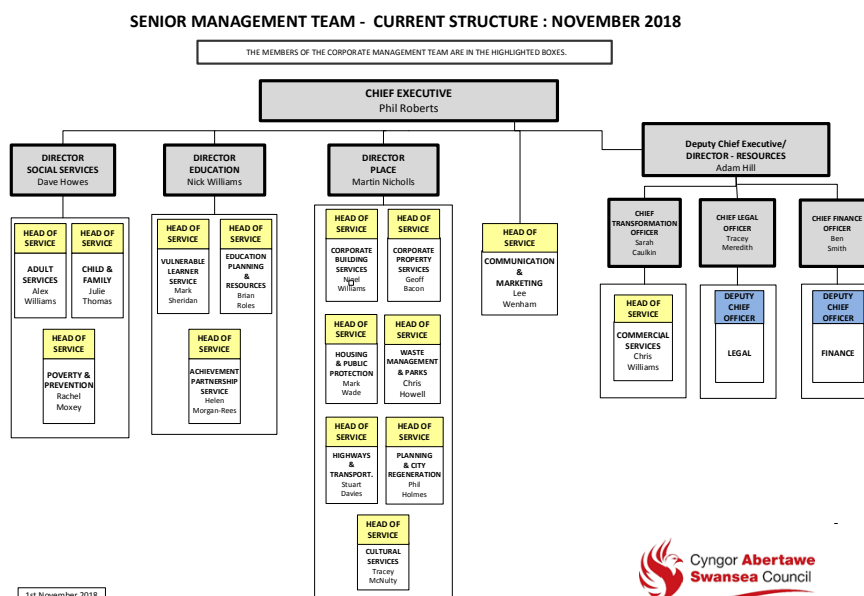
SENIOR MANAGEMENT TEAM - CURRENT STRUCTURE : NOVEMBER 2018

THE MEMBERS OF THE CORPORATE MANAGEMENT TEAM ARE IN THE HIGHLIGHTED BOXES.

CHIEF EXECUTIVE
Phil Roberts

DIRECTOR
SOCIAL SERVICES
Dave Howes

HEAD OF SERVICE
ADULT SERVICES
Alex Williams

HEAD OF SERVICE
CHILD & FAMILY
Julie Thomas

HEAD OF SERVICE
POVERTY & PREVENTION
Rachel Moxey

DIRECTOR
EDUCATION
Nick Williams

HEAD OF SERVICE
VULNERABLE LEARNER SERVICE
Mark Sheridan

HEAD OF SERVICE
EDUCATION PLANNING & RESOURCES
Brian Roles

HEAD OF SERVICE
ACHIEVEMENT PARTNERSHIP SERVICE
Helen Morgan-Rees

DIRECTOR
PLACE
Martin Nicholls

HEAD OF SERVICE
CORPORATE BUILDING SERVICES
Nigel Williams

HEAD OF SERVICE
CORPORATE PROPERTY SERVICES
Geoff Bacon

HEAD OF SERVICE
HOUSING & PUBLIC PROTECTION
Mark Wade

HEAD OF SERVICE
WASTE MANAGEMENT & PARKS
Chris Howell

HEAD OF SERVICE
HIGHWAYS & TRANSPORT.
Stuart Davies

HEAD OF SERVICE
PLANNING & CITY REGENERATION
Phil Holmes

HEAD OF SERVICE
CULTURAL SERVICES
Tracey McNulty

HEAD OF SERVICE
COMMUNICATION & MARKETING
Lee Wenham

Deputy Chief Executive/
DIRECTOR - RESOURCES
Adam Hill

CHIEF TRANSFORMATION OFFICER
Sarah Caulkin

HEAD OF SERVICE
COMMERCIAL SERVICES
Chris Williams

CHIEF LEGAL OFFICER
Tracey Meredith

DEPUTY CHIEF OFFICER
LEGAL

CHIEF FINANCE OFFICER
Ben Smith

DEPUTY CHIEF OFFICER
FINANCE

Cyngor Abertawe
Swansea Council

1st November 2018